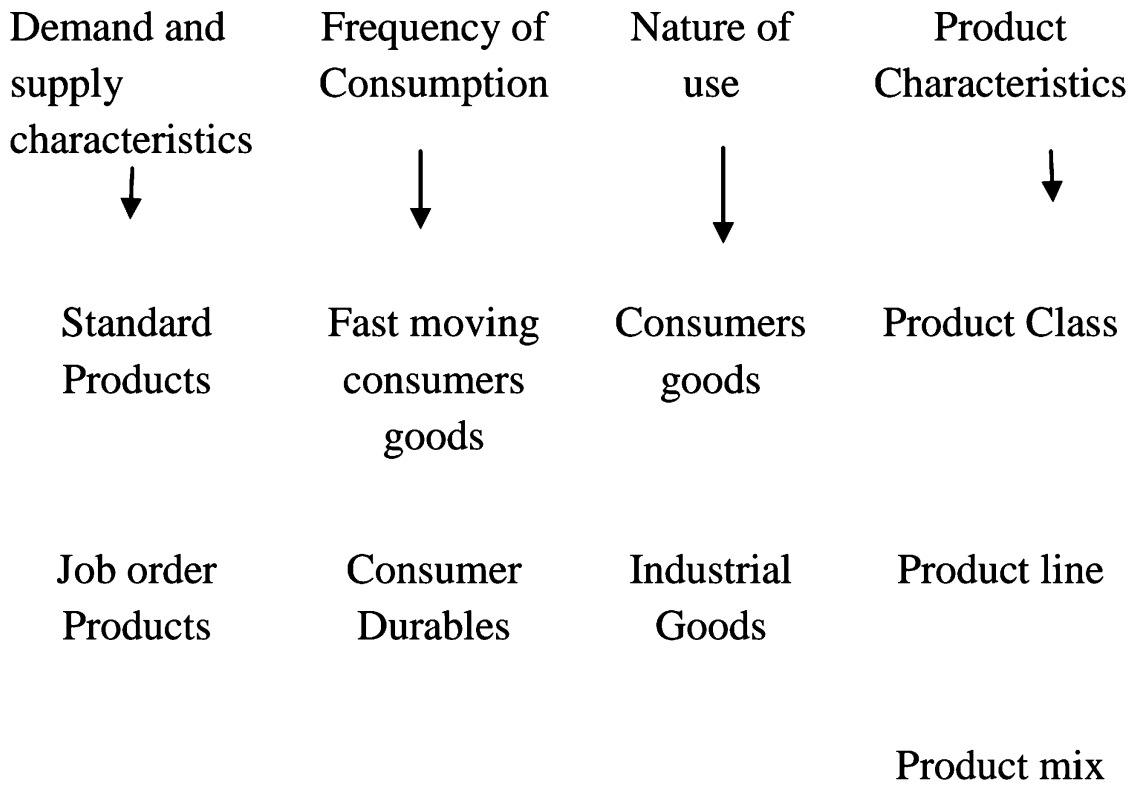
Demand and supply characteristics

Standard Products

Job order Products

Frequency of Consumption

Fast moving consumers goods

Consumer Durables

Nature of use

Consumers goods

Industrial Goods

Product Characteristics

Product Class

Product line

Product mix